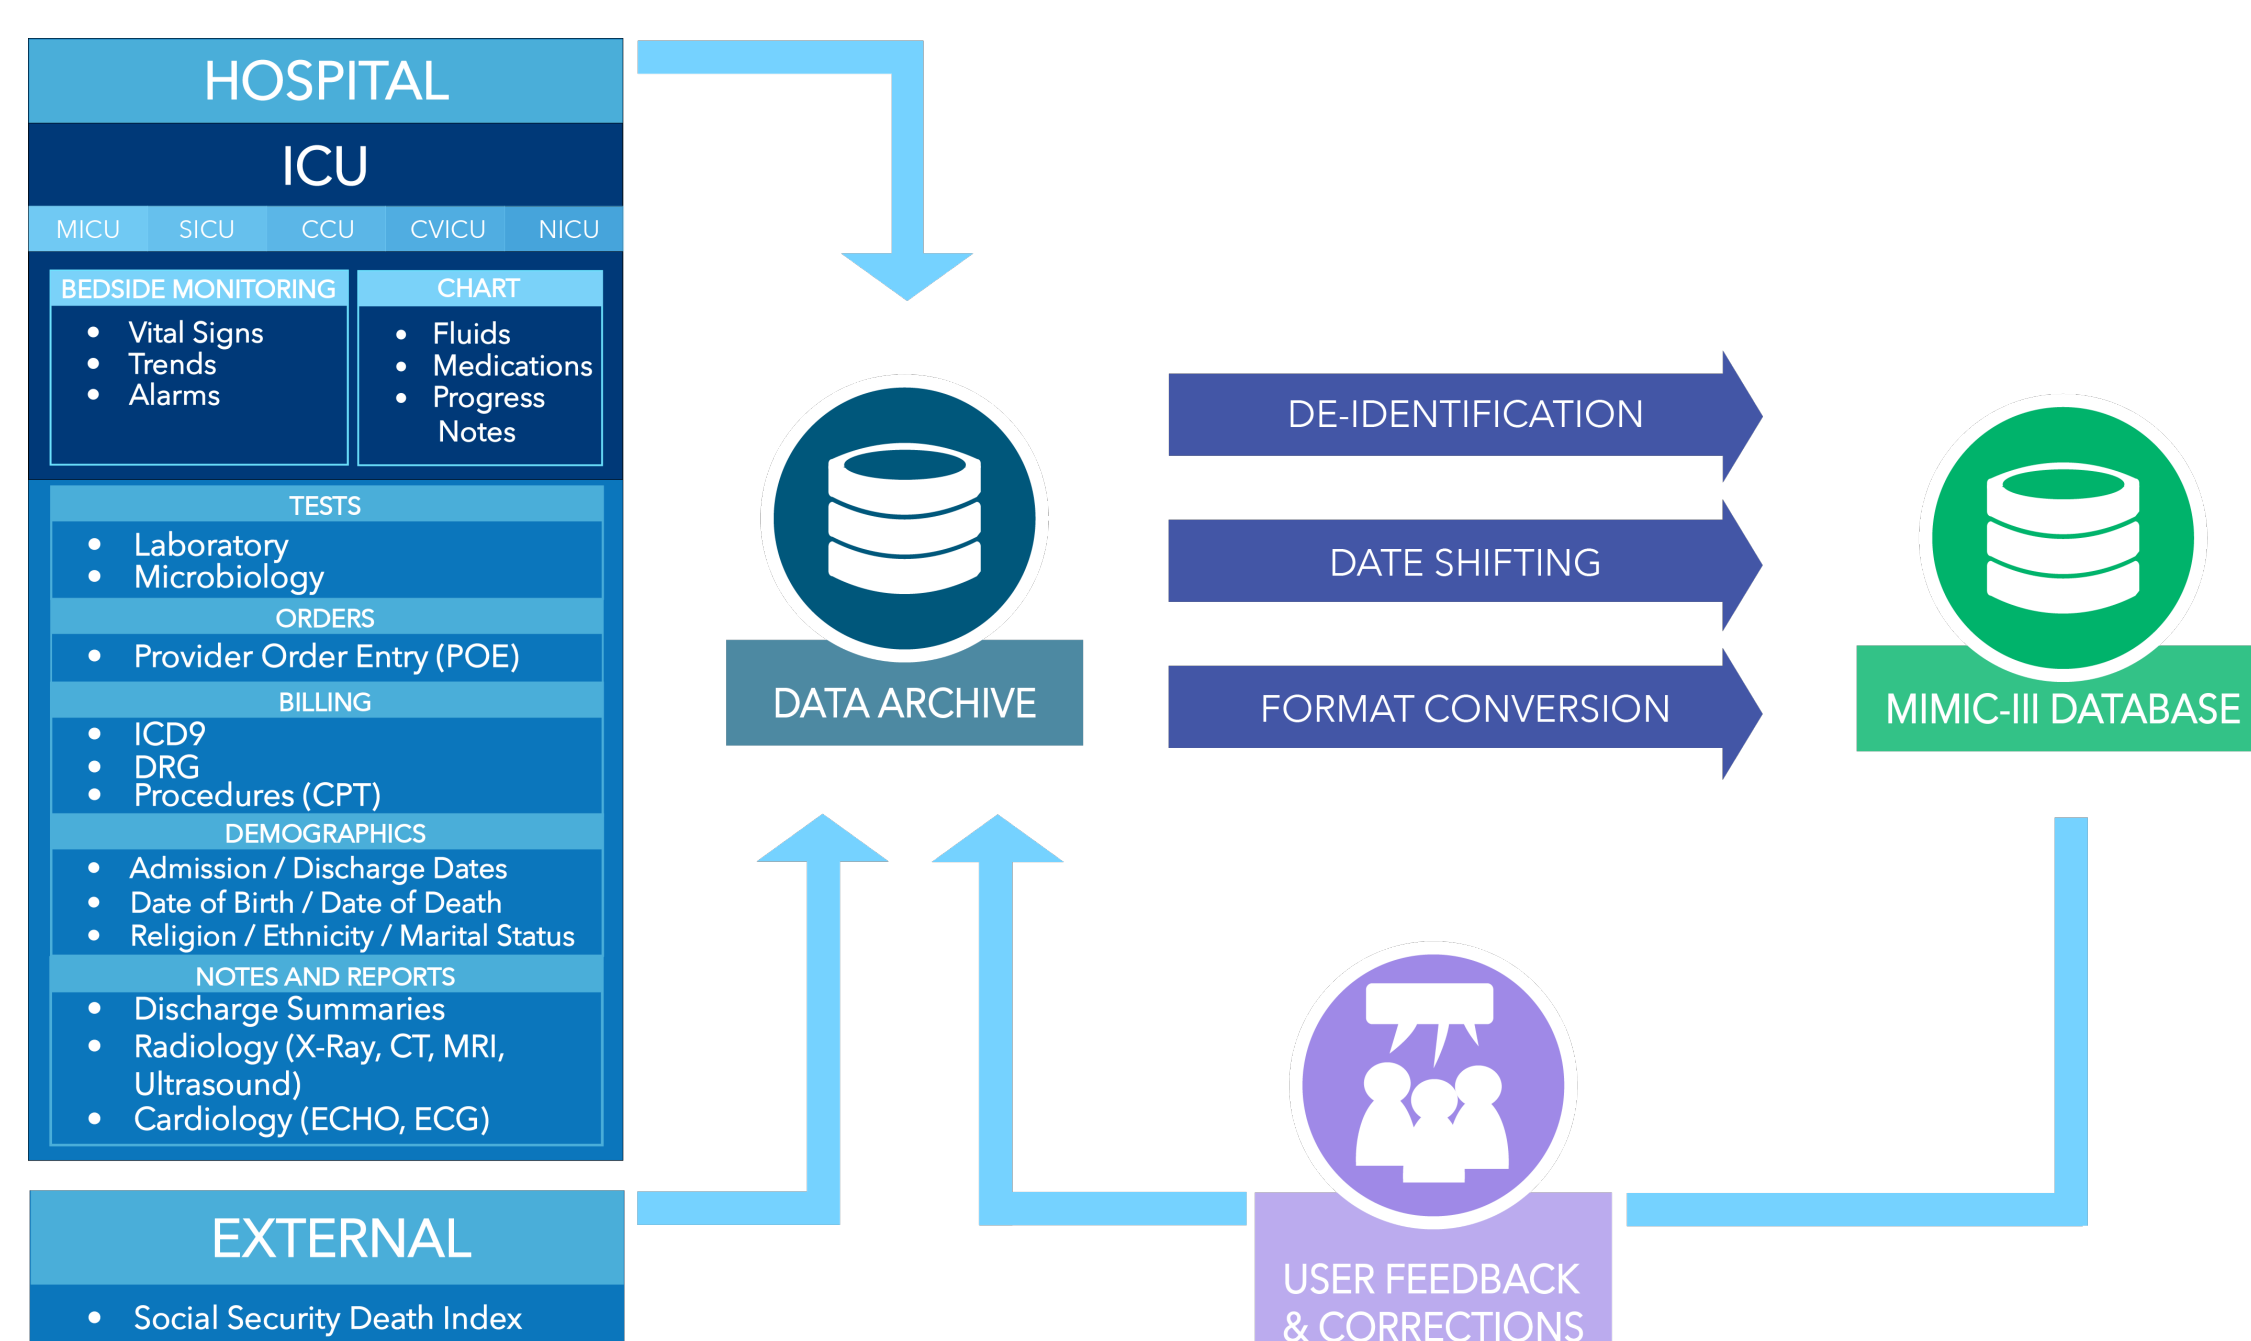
HOSPITAL

ICU

| MICU | SICU | CCU | CVICU | NICU |
|---|---|---|---|---|

BEDSIDE MONITORING
- Vital Signs
- Trends
- Alarms

CHART
- Fluids
- Medications
- Progress Notes

TESTS
- Laboratory
- Microbiology

ORDERS
- Provider Order Entry (POE)

BILLING
- ICD9
- DRG
- Procedures (CPT)

DEMOGRAPHICS
- Admission / Discharge Dates
- Date of Birth / Date of Death
- Religion / Ethnicity / Marital Status

NOTES AND REPORTS
- Discharge Summaries
- Radiology (X-Ray, CT, MRI, Ultrasound)
- Cardiology (ECHO, ECG)

EXTERNAL
- Social Security Death Index

DATA ARCHIVE

DE-IDENTIFICATION

DATE SHIFTING

FORMAT CONVERSION

MIMIC-III DATABASE

USER FEEDBACK & CORRECTIONS